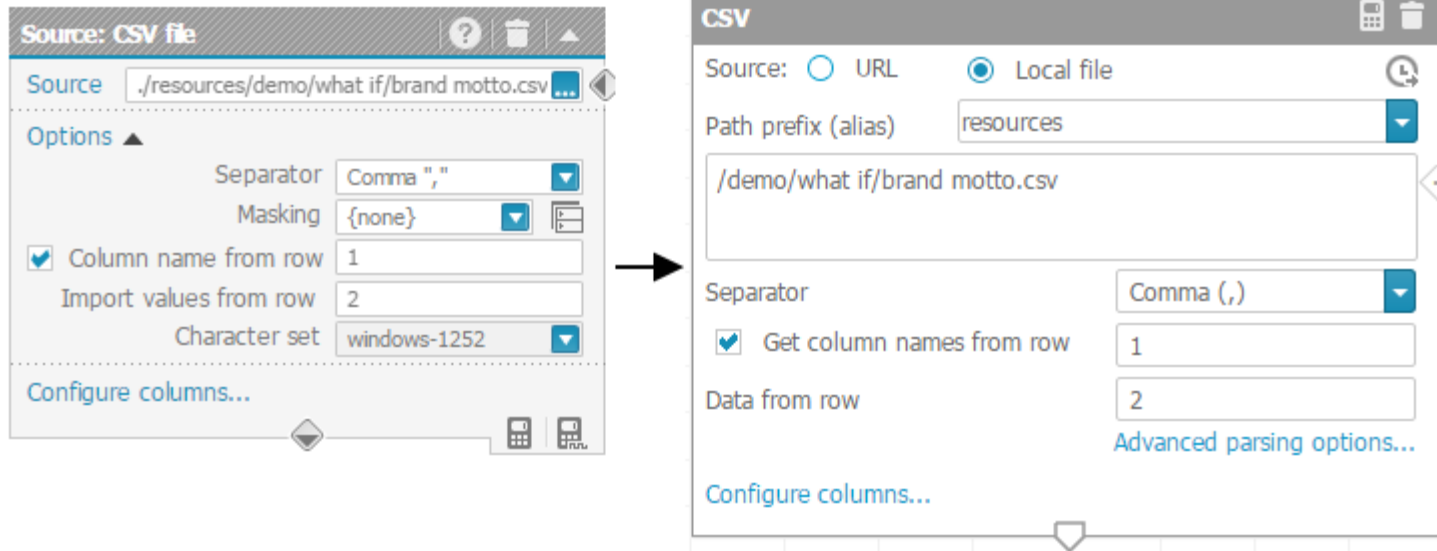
Source: CSV file

Source ./resources/demo/what if/brand motto.csv ...

Options

Separator Comma ","

Masking {none}

Column name from row 1

Import values from row 2

Character set windows-1252

Configure columns...

CSV

Source: URL Local file

Path prefix (alias) resources

/demo/what if/brand motto.csv

Separator Comma (,)

Get column names from row 1

Data from row 2

Advanced parsing options...

Configure columns...